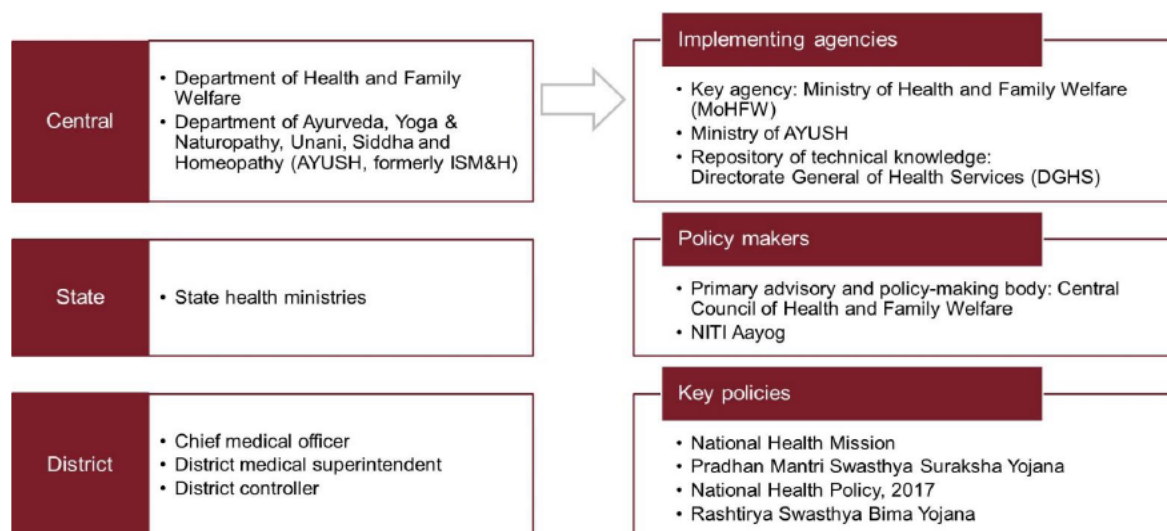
Central

• Department of Health and Family Welfare
• Department of Ayurveda, Yoga & Naturopathy, Unani, Siddha and Homeopathy (AYUSH, formerly ISM&H)

State

• State health ministries

District

• Chief medical officer
• District medical superintendent
• District controller

Implementing agencies

• Key agency: Ministry of Health and Family Welfare (MoHFW)
• Ministry of AYUSH
• Repository of technical knowledge: Directorate General of Health Services (DGHS)

Policy makers

• Primary advisory and policy-making body: Central Council of Health and Family Welfare
• NITI Aayog

Key policies

• National Health Mission
• Pradhan Mantri Swasthya Suraksha Yojana
• National Health Policy, 2017
• Rashtriya Swasthya Bima Yojana